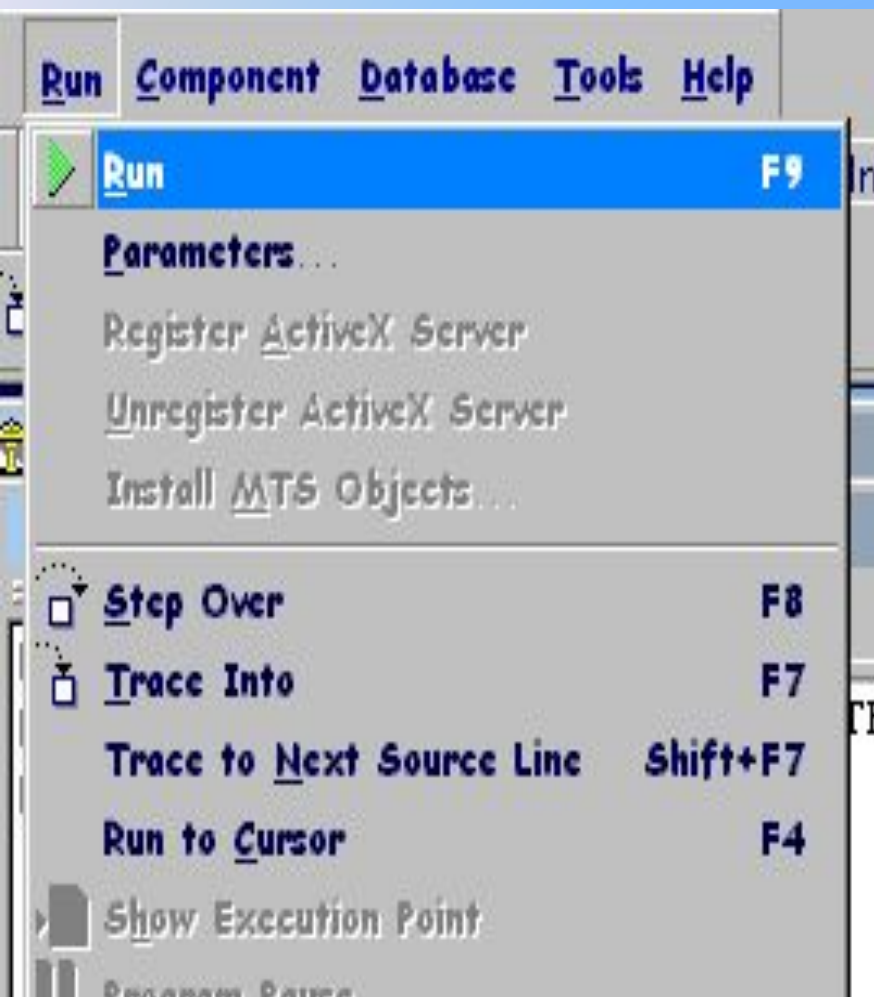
Run Component Database Tools Help

Run F9
Parameters...
Register ActiveX Server
Unregister ActiveX Server
Install MTS Objects...

Step Over F8
Trace Into F7
Trace to Next Source Line Shift+F7
Run to Cursor F4
Show Execution Point
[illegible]

In
TI